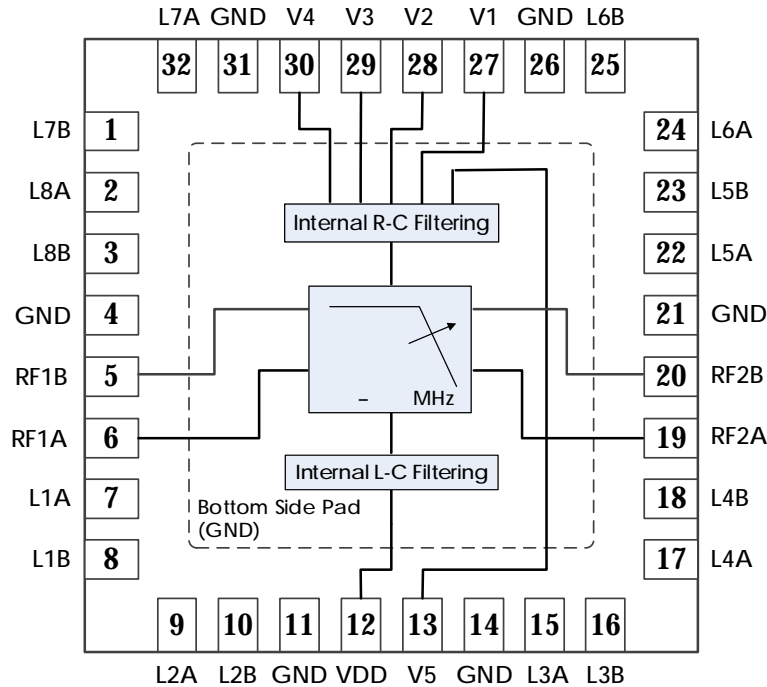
L7A GND V4 V3 V2 V1 GND L6B

32 31 30 29 28 27 26 25

L7B 1
L8A 2
L8B 3
GND 4
RF1B 5
RF1A 6
L1A 7
L1B 8

24 L6A
23 L5B
22 L5A
21 GND
20 RF2B
19 RF2A
18 L4B
17 L4A

Internal R-C Filtering

– MHz

Internal L-C Filtering

Bottom Side Pad (GND)

9 10 11 12 13 14 15 16

L2A L2B GND VDD V5 GND L3A L3B